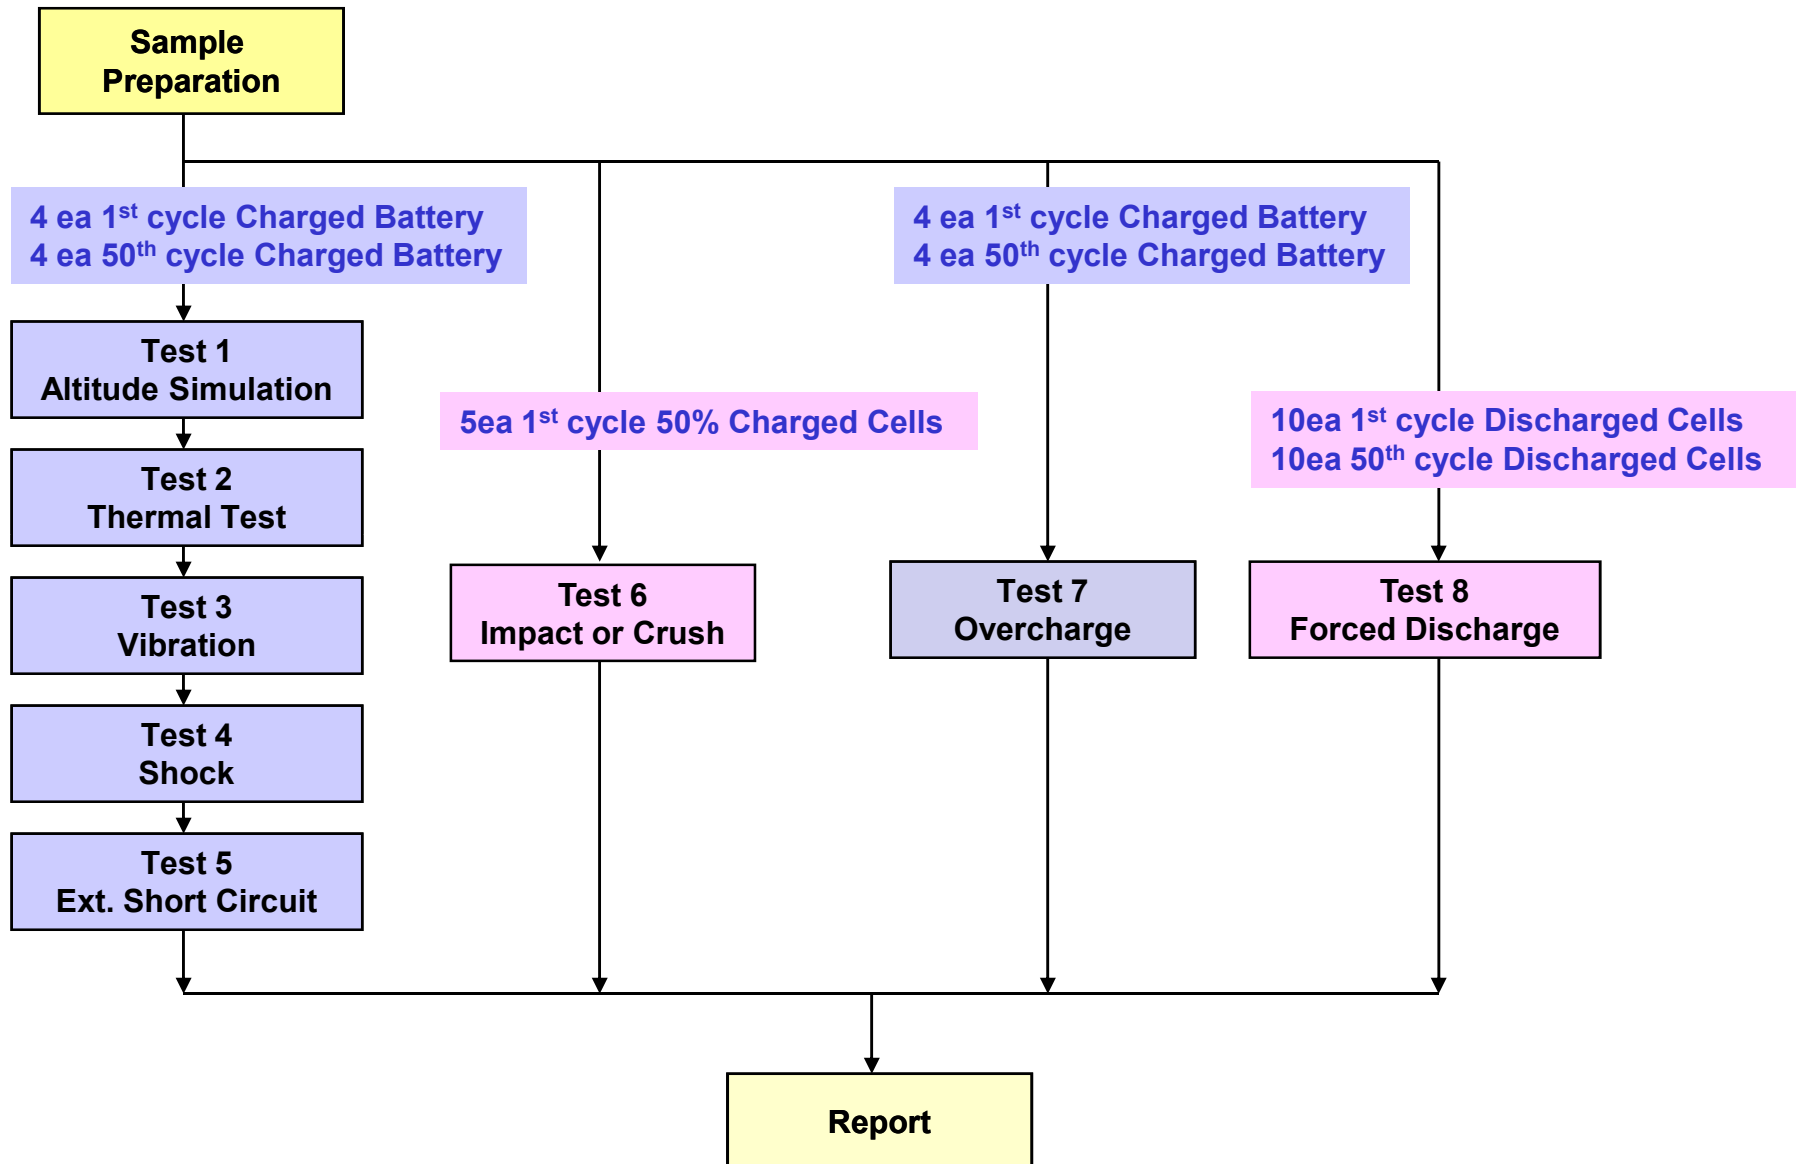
Sample Preparation

4 ea 1$^{st}$ cycle Charged Battery
4 ea 50$^{th}$ cycle Charged Battery

4 ea 1$^{st}$ cycle Charged Battery
4 ea 50$^{th}$ cycle Charged Battery

Test 1
Altitude Simulation

5ea 1$^{st}$ cycle 50% Charged Cells

10ea 1$^{st}$ cycle Discharged Cells
10ea 50$^{th}$ cycle Discharged Cells

Test 2
Thermal Test

Test 3
Vibration

Test 6
Impact or Crush

Test 7
Overcharge

Test 8
Forced Discharge

Test 4
Shock

Test 5
Ext. Short Circuit

Report